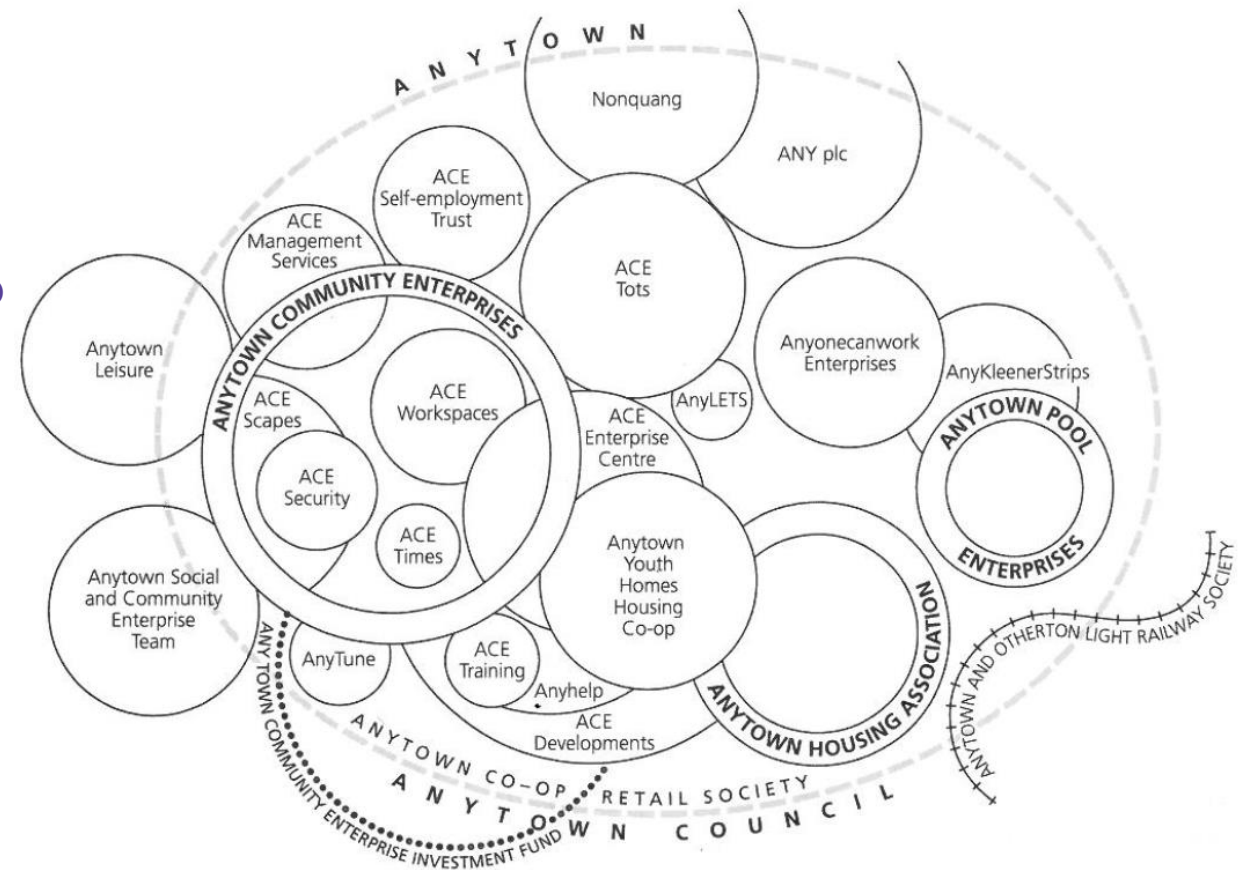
ANYTOWN

Nonquang

ANY plc

ACE Self-employment Trust

ACE Management Services

ACE Tots

Anytown Leisure

ANYTOWN COMMUNITY ENTERPRISES

ACE Workspaces

ACE Scapes

ACE Security

ACE Times

AnyLETS

ACE Enterprise Centre

Anyonecanwork Enterprises

AnyKleenerStrips

ANYTOWN POOL ENTERPRISES

Anytown Youth Homes Housing Co-op

Anytown Social and Community Enterprise Team

AnyTune

ACE Training

Anyhelp

ACE Developments

ANYTOWN HOUSING ASSOCIATION

ANYTOWN AND OTHERTON LIGHT RAILWAY SOCIETY

ANY TOWN COMMUNITY ENTERPRISE INVESTMENT FUND

ANYTOWN CO-OP RETAIL SOCIETY

ANYTOWN COUNCIL